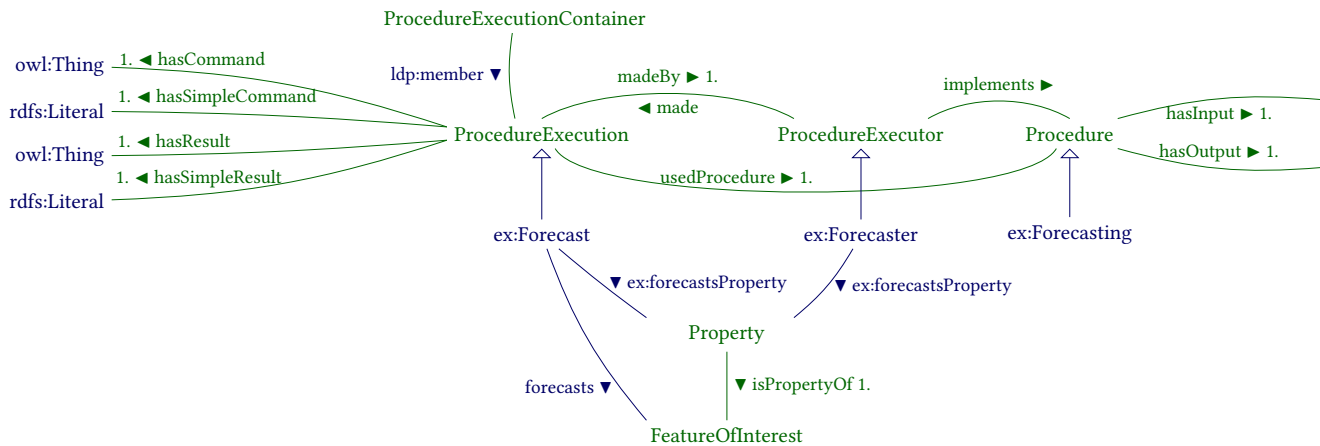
ProcedureExecutionContainer

ldp:member ▼

owl:Thing 1. ◀ hasCommand

rdfs:Literal 1. ◀ hasSimpleCommand

owl:Thing 1. ◀ hasResult

rdfs:Literal 1. ◀ hasSimpleResult

madeBy ▶ 1.

◀ made

implements ▶

ProcedureExecution

ProcedureExecutor

Procedure

hasInput ▶ 1.

hasOutput ▶ 1.

usedProcedure ▶ 1.

ex:Forecast

ex:Forecaster

ex:Forecasting

▼ ex:forecastsProperty

▼ ex:forecastsProperty

Property

forecasts ▼

▼ isPropertyOf 1.

FeatureOfInterest